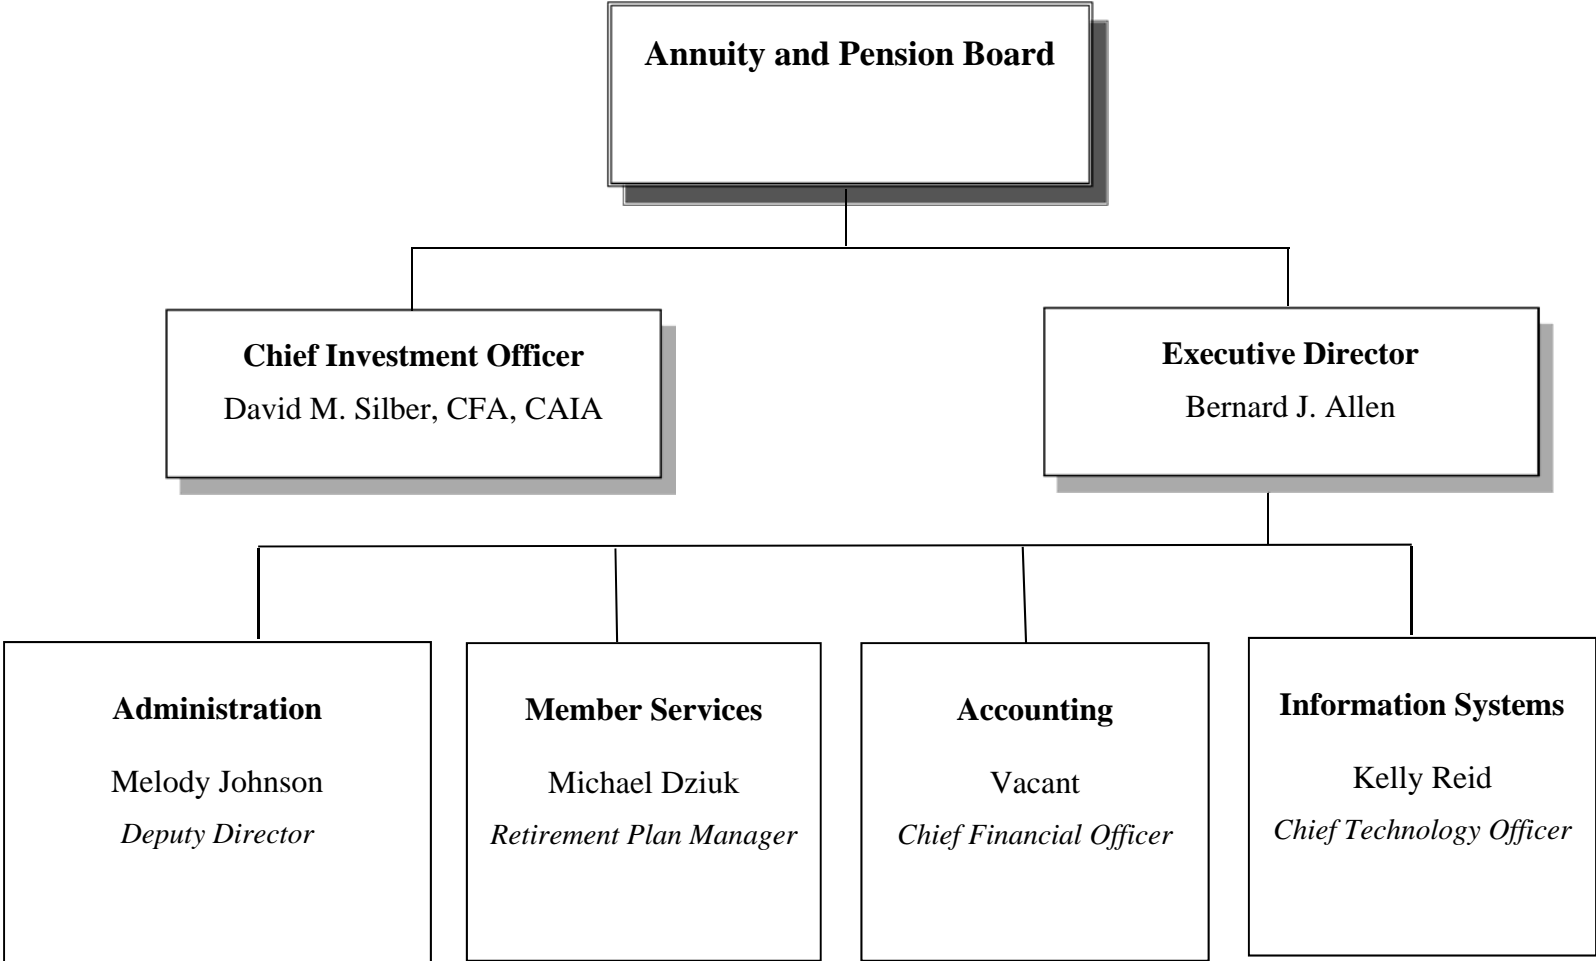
Annuity and Pension Board

Chief Investment Officer
David M. Silber, CFA, CAIA

Executive Director
Bernard J. Allen

Administration
Melody Johnson
Deputy Director

Member Services
Michael Dziuk
Retirement Plan Manager

Accounting
Vacant
Chief Financial Officer

Information Systems
Kelly Reid
Chief Technology Officer